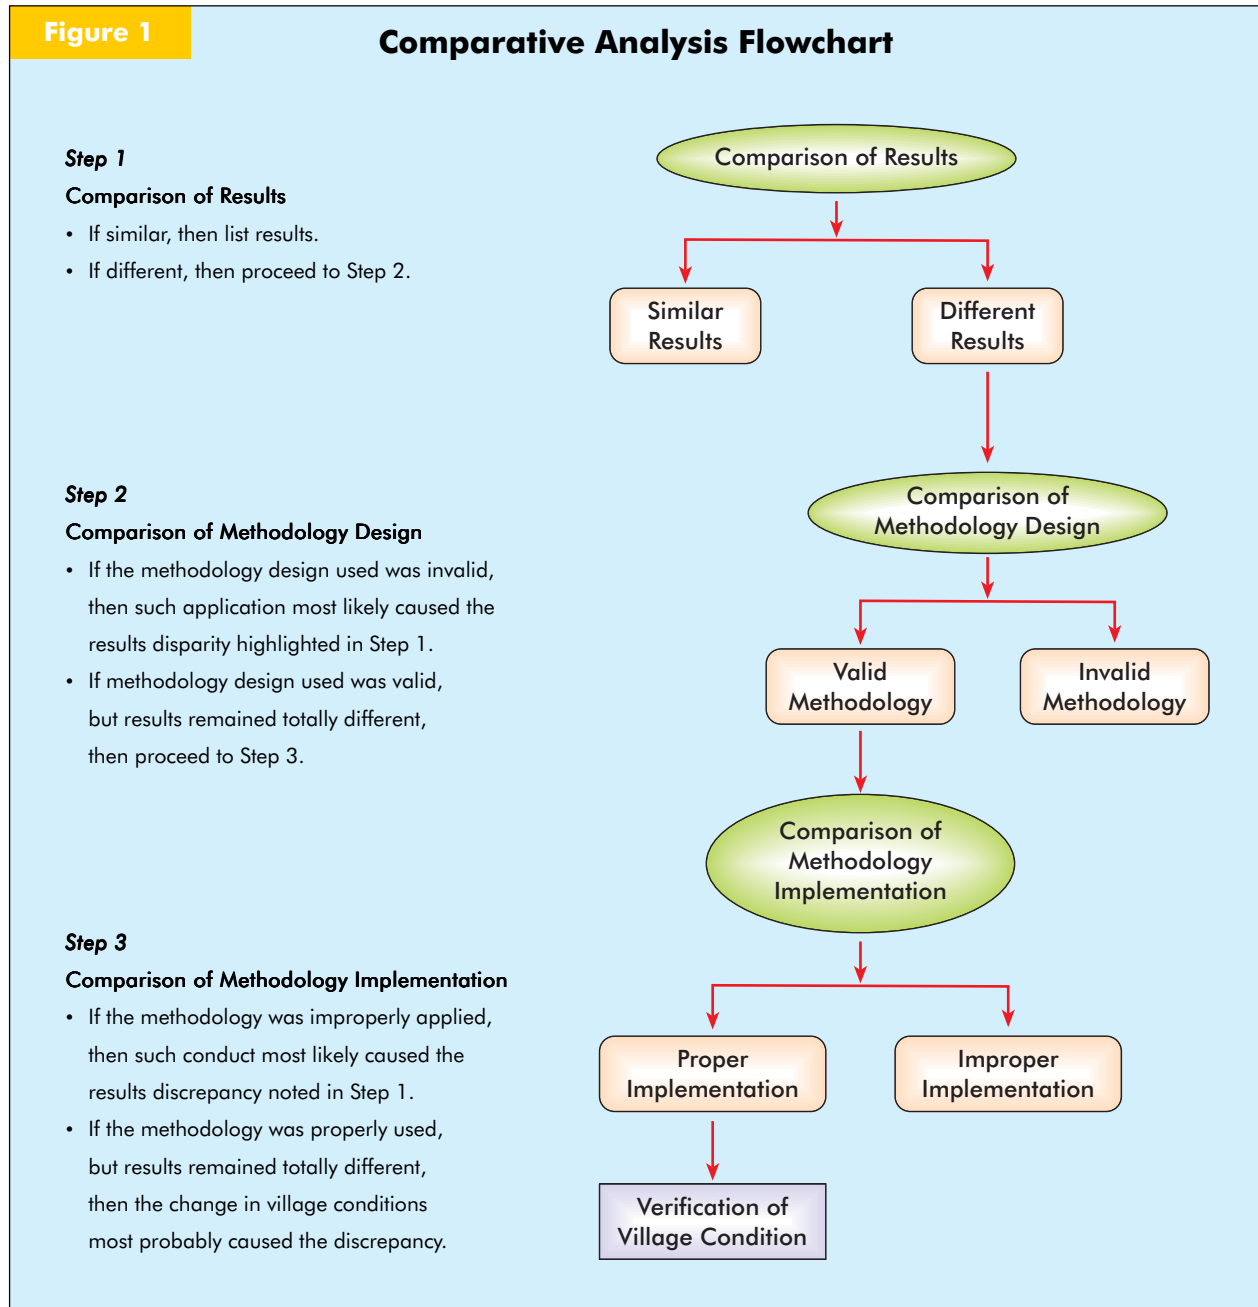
Figure 1

Comparative Analysis Flowchart

Step 1
Comparison of Results
• If similar, then list results.
• If different, then proceed to Step 2.

Step 2
Comparison of Methodology Design
• If the methodology design used was invalid, then such application most likely caused the results disparity highlighted in Step 1.
• If methodology design used was valid, but results remained totally different, then proceed to Step 3.

Step 3
Comparison of Methodology Implementation
• If the methodology was improperly applied, then such conduct most likely caused the results discrepancy noted in Step 1.
• If the methodology was properly used, but results remained totally different, then the change in village conditions most probably caused the discrepancy.

Comparison of Results

Similar Results

Different Results

Comparison of Methodology Design

Valid Methodology

Invalid Methodology

Comparison of Methodology Implementation

Proper Implementation

Improper Implementation

Verification of Village Condition